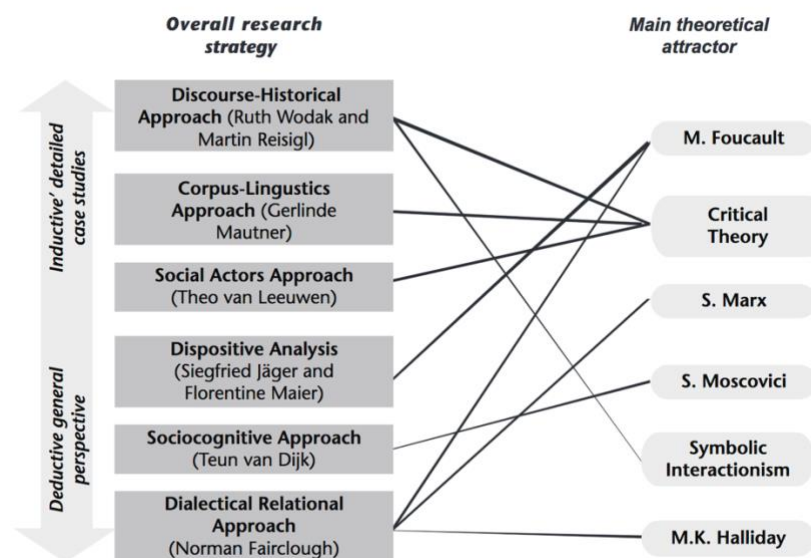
Overall research strategy

Main theoretical attractor

Inductive' detailed case studies

Deductive general perspective

Discourse-Historical Approach (Ruth Wodak and Martin Reisigl)

Corpus-Lingustics Approach (Gerlinde Mautner)

Social Actors Approach (Theo van Leeuwen)

Dispositive Analysis (Siegfried Jäger and Florentine Maier)

Sociocognitive Approach (Teun van Dijk)

Dialectical Relational Approach (Norman Fairclough)

M. Foucault

Critical Theory

S. Marx

S. Moscovici

Symbolic Interactionism

M.K. Halliday